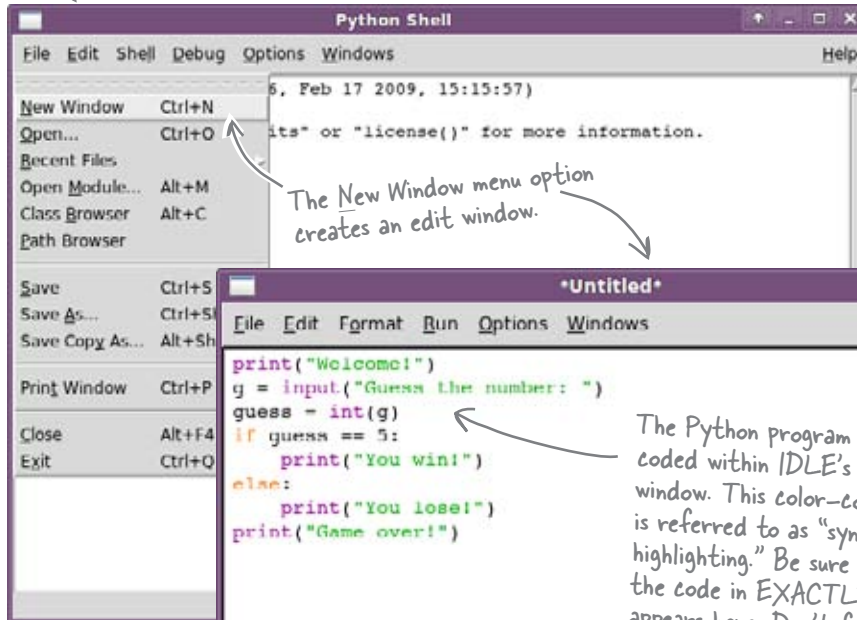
Python Shell

File Edit Shell Debug Options Windows Help

6, Feb 17 2009, 15:15:57)

its" or "license()" for more information.

New Window Ctrl+N
Open... Ctrl+O
Recent Files
Open Module... Alt+M
Class Browser Alt+C
Path Browser
Save Ctrl+S
Save As... Ctrl+S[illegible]
Save Copy As... Alt+Sh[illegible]
Print Window Ctrl+P
Close Alt+F4
Exit Ctrl+Q

The New Window menu option creates an edit window.

*Untitled*

File Edit Format Run Options Windows

print("Welcome!")
g = input("Guess the number: ")
guess = int(g)
if guess == 5:
    print("You win!")
else:
    print("You lose!")
print("Game over!")

The Python program coded within IDLE's window. This color-co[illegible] is referred to as "syn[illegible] highlighting." Be sure the code in EXACTL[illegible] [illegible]